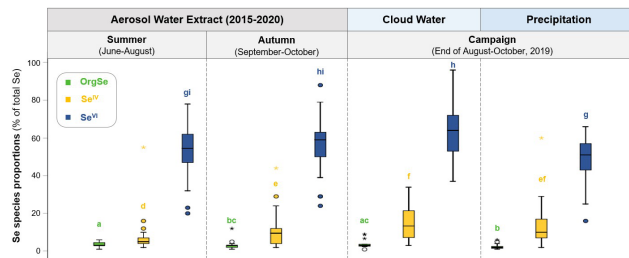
Aerosol Water Extract (2015-2020)

Cloud Water

Precipitation

Summer
(June-August)

Autumn
(September-October)

Campaign
(End of August-October, 2019)

OrgSe
Se$^{IV}$
Se$^{VI}$

Se species proportions (% of total Se)

100
80
60
40
20
0

a
d
gi
bc
e
hi
ac
f
h
b
ef
g